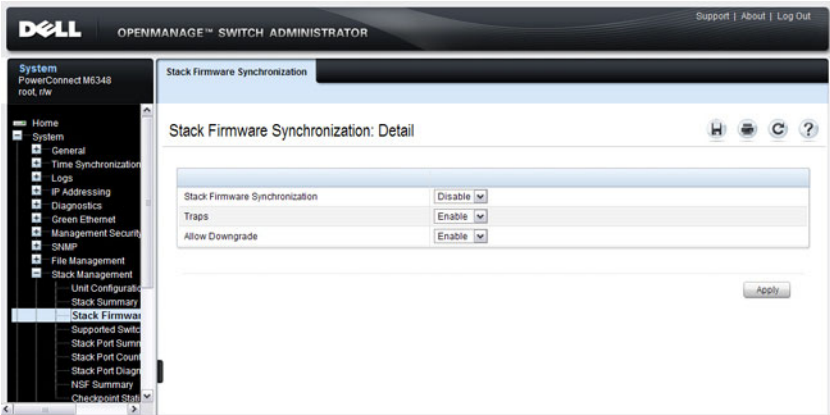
DELL OPENMANAGE™ SWITCH ADMINISTRATOR

Support | About | Log Out

System
PowerConnect M6348
root, r/w

Home
System
General
Time Synchronization
Logs
IP Addressing
Diagnostics
Green Ethernet
Management Security
SNMP
File Management
Stack Management
Unit Configuratio
Stack Summary
Stack Firmwar
Supported Switc
Stack Port Summ
Stack Port Count
Stack Port Diagn
NSF Summary
Checkpoint Stati

Stack Firmware Synchronization

Stack Firmware Synchronization: Detail

| | |
|---|---|
| Stack Firmware Synchronization | Disable |
| Traps | Enable |
| Allow Downgrade | Enable |

Apply